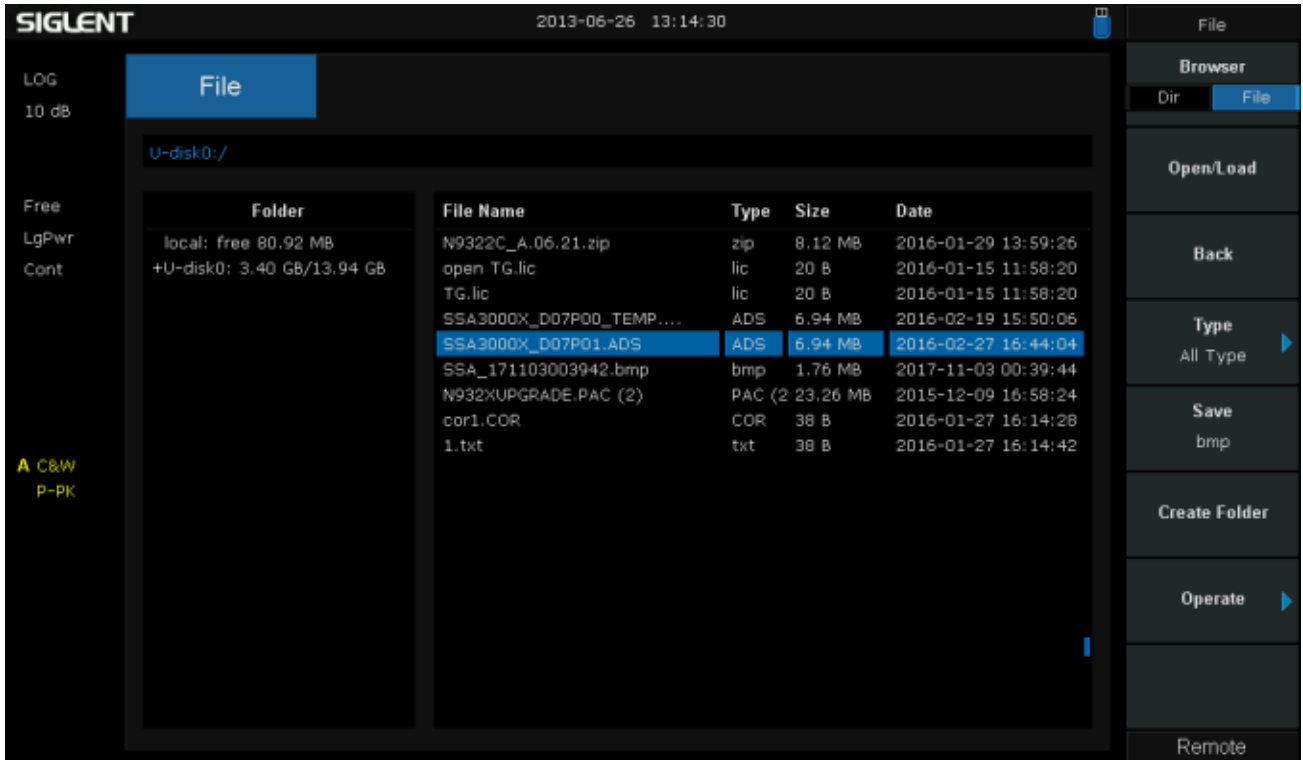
SIGLENT 2013-06-26 13:14:30

LOG
10 dB

Free
LgPwr
Cont

A C&W
P-PK

File

U-disk0:/

Folder
local: free 80.92 MB
+U-disk0: 3.40 GB/13.94 GB

| File Name | Type | Size | Date |
|---|---|---|---|
| N9322C_A.06.21.zip | zip | 8.12 MB | 2016-01-29 13:59:26 |
| open TG.lic | lic | 20 B | 2016-01-15 11:58:20 |
| TG.lic | lic | 20 B | 2016-01-15 11:58:20 |
| SSA3000X_D07P00_TEMP.... | ADS | 6.94 MB | 2016-02-19 15:50:06 |
| SSA3000X_D07P01.ADS | ADS | 6.94 MB | 2016-02-27 16:44:04 |
| SSA_171103003942.bmp | bmp | 1.76 MB | 2017-11-03 00:39:44 |
| N932XUPGRADE.PAC (2) | PAC (2 | 23.26 MB | 2015-12-09 16:58:24 |
| cor1.COR | COR | 38 B | 2016-01-27 16:14:28 |
| 1.txt | txt | 38 B | 2016-01-27 16:14:42 |

File
Browser
Dir File
Open/Load
Back
Type
All Type
Save
bmp
Create Folder
Operate
Remote